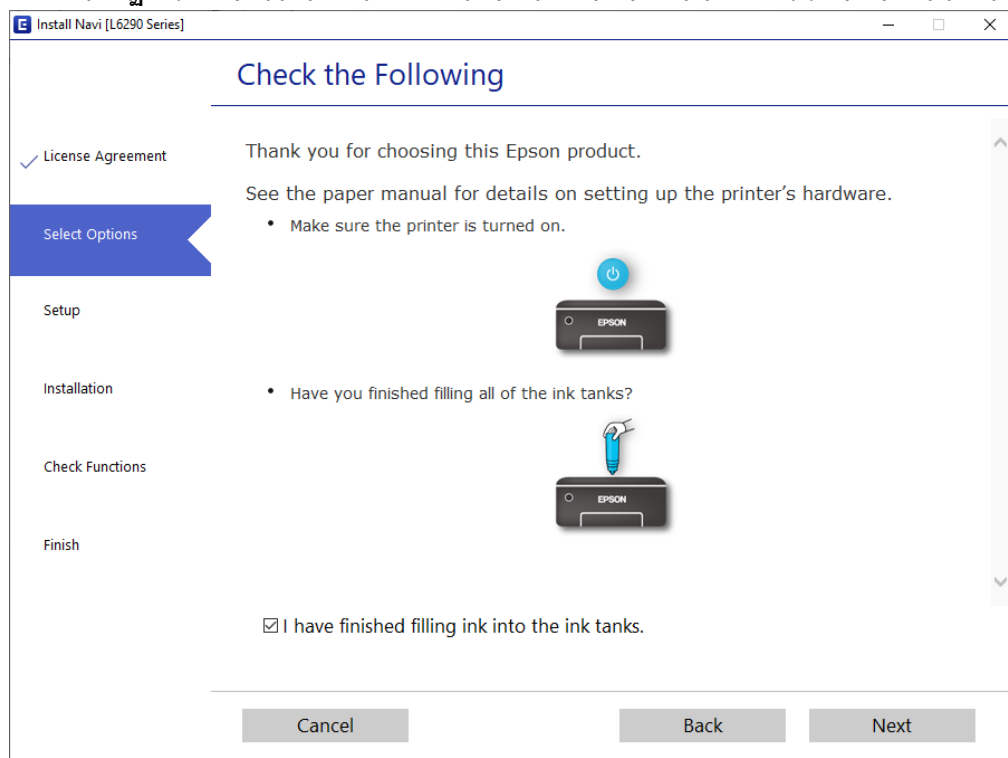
Install Navi [L6290 Series]

Check the Following

License Agreement

Select Options

Setup

Installation

Check Functions

Finish

Thank you for choosing this Epson product.

See the paper manual for details on setting up the printer's hardware.

• Make sure the printer is turned on.

EPSON

• Have you finished filling all of the ink tanks?

EPSON

☑ I have finished filling ink into the ink tanks.

Cancel

Back

Next